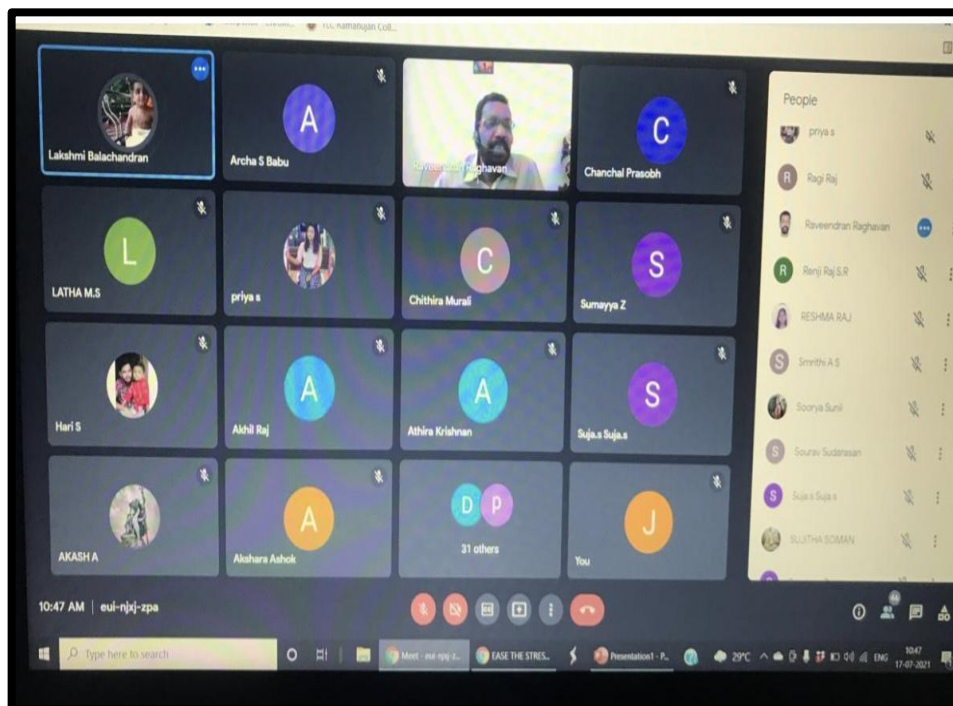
TLC Ramanujan Coll...

Lakshmi Balachandran
A
Archa S Babu
Raveendran Raghavan
C
Chanchal Prasobh
L
LATHA M.S
priya s
C
Chithira Murali
S
Sumayya Z
Hari S
A
Akhil Raj
A
Athira Krishnan
S
Suja.s Suja.s
AKASH A
A
Akshara Ashok
D P
31 others
J
You

People
priya s
R Ragi Raj
Raveendran Raghavan
R Renji Raj S.R
RESHMA RAJ
S Smrithi A S
Soorya Sunil
S Sourav Sudarsanan
S Suja s Suja s
SUJITHA SOMAN

10:47 AM | eui-njxj-zpa

Type here to search
Meet - eui-njxj-z...
EASE THE STRES...
Presentation1 - P...
29°C
ENG
10:47
17-07-2021